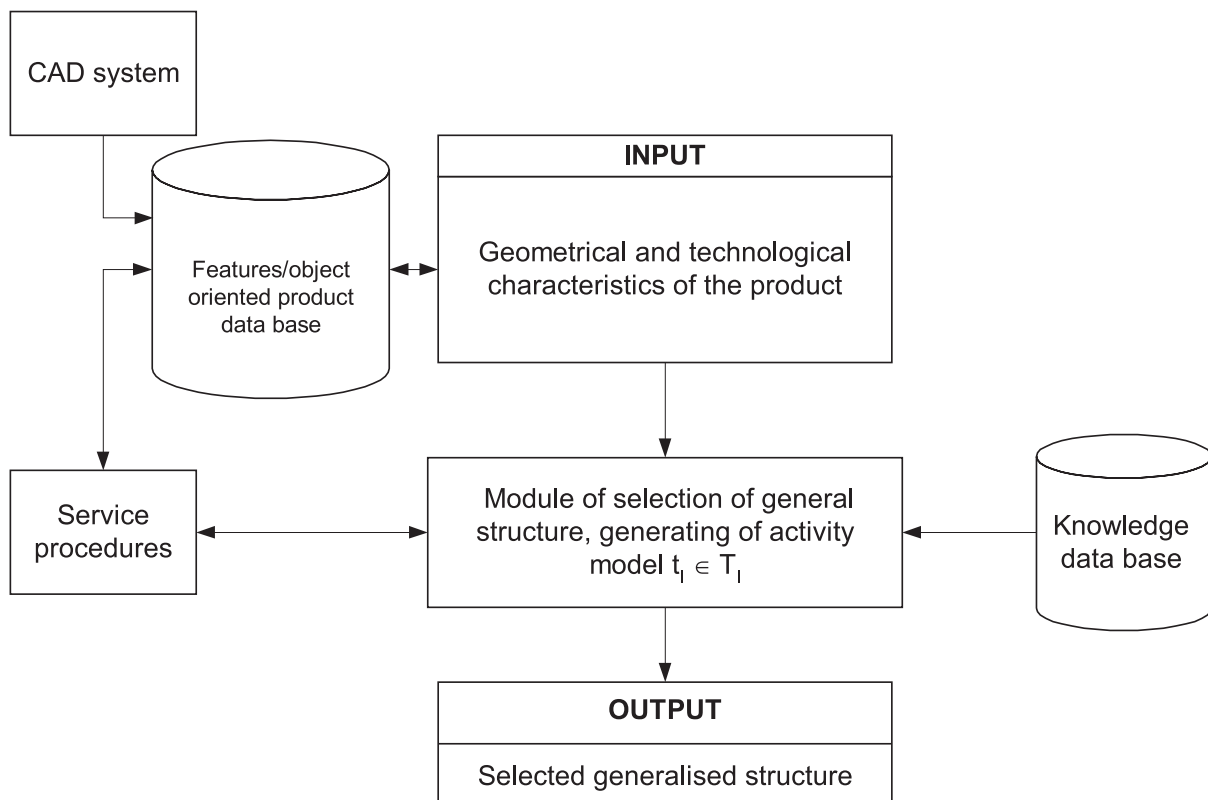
CAD system

Features/object oriented product data base

INPUT

Geometrical and technological characteristics of the product

Service procedures

Module of selection of general structure, generating of activity model $t_I \in T_I$

Knowledge data base

OUTPUT

Selected generalised structure